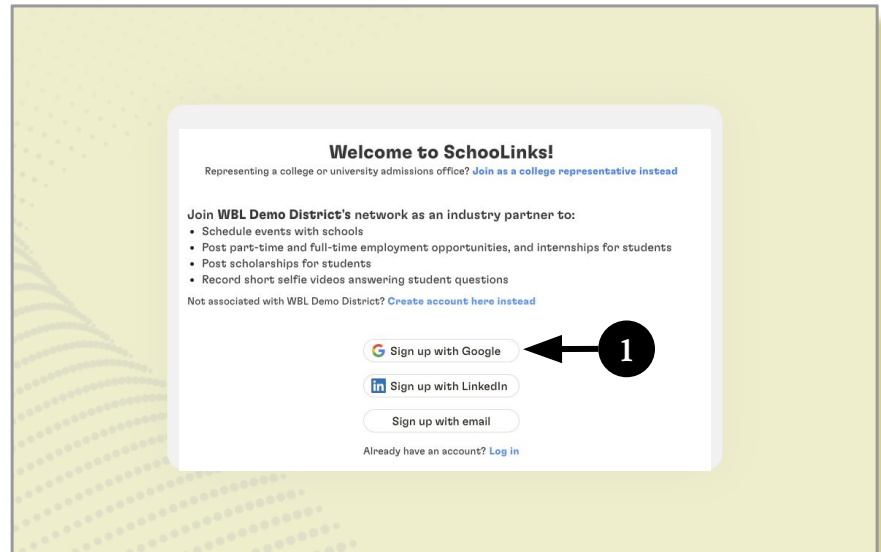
Welcome to SchooLinks!

Representing a college or university admissions office? Join as a college representative instead

Join WBL Demo District's network as an industry partner to:

- Schedule events with schools
- Post part-time and full-time employment opportunities, and internships for students
- Post scholarships for students
- Record short selfie videos answering student questions

Not associated with WBL Demo District? Create account here instead

G Sign up with Google

1

in Sign up with LinkedIn

Sign up with email

Already have an account? Log in